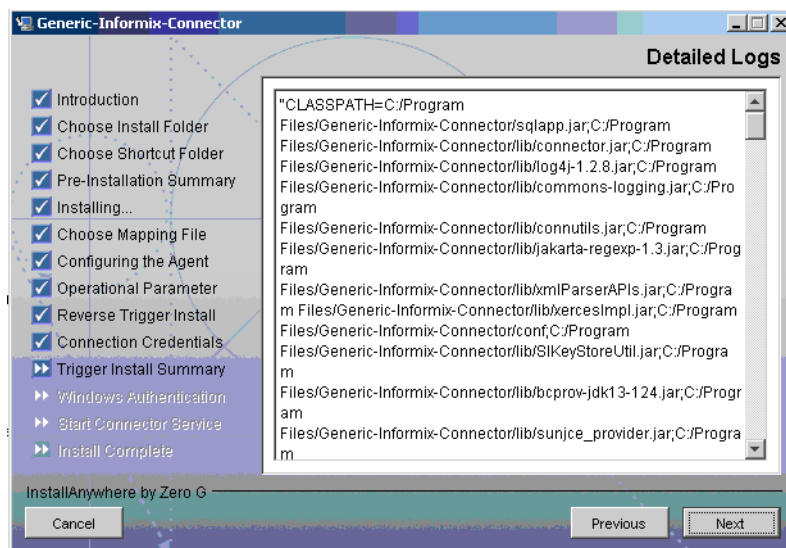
Generic-Informix-Connector

Detailed Logs

Introduction
Choose Install Folder
Choose Shortcut Folder
Pre-Installation Summary
Installing...
Choose Mapping File
Configuring the Agent
Operational Parameter
Reverse Trigger Install
Connection Credentials
Trigger Install Summary
Windows Authentication
Start Connector Service
Install Complete

"CLASSPATH=C:/Program Files/Generic-Informix-Connector/sqlapp.jar;C:/Program Files/Generic-Informix-Connector/lib/connector.jar;C:/Program Files/Generic-Informix-Connector/lib/log4j-1.2.8.jar;C:/Program Files/Generic-Informix-Connector/lib/commons-logging.jar;C:/Program Files/Generic-Informix-Connector/lib/connutils.jar;C:/Program Files/Generic-Informix-Connector/lib/jakarta-regexp-1.3.jar;C:/Program Files/Generic-Informix-Connector/lib/xmlParserAPIs.jar;C:/Program Files/Generic-Informix-Connector/lib/xercesImpl.jar;C:/Program Files/Generic-Informix-Connector/conf;C:/Program Files/Generic-Informix-Connector/lib/SIKeyStoreUtil.jar;C:/Program Files/Generic-Informix-Connector/lib/bcprov-jdk13-124.jar;C:/Program Files/Generic-Informix-Connector/lib/sunjce_provider.jar;C:/Program

InstallAnywhere by Zero G

Cancel

Previous

Next